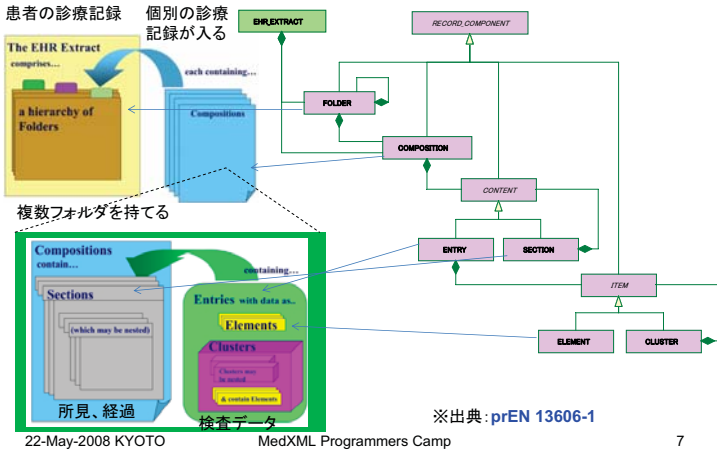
患者の診療記録

個別の診療記録が入る

The EHR Extract comprises...

a hierarchy of Folders

each containing...

Compositions

複数フォルダを持てる

EHR_EXTRACT

RECORD_COMPONENT

FOLDER

COMPOSITION

CONTENT

ENTRY

SECTION

ITEM

ELEMENT

CLUSTER

Compositions contain...

Sections

(which may be nested)

containing...

Entries with data as..

Elements

Clusters

Clusters may be nested

& contain Elements

所見、経過

検査データ

※出典：prEN 13606-1

22-May-2008 KYOTO

MedXML Programmers Camp

7